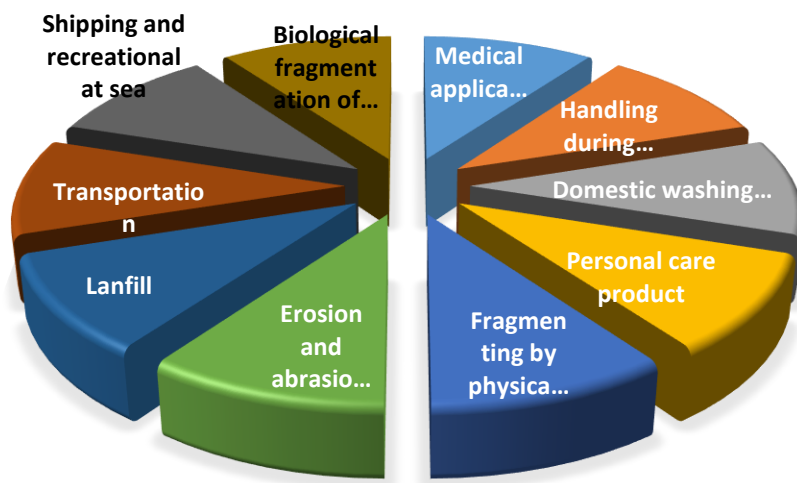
Shipping and recreational at sea

Biological fragment ation of...

Medical applica...

Handling during...

Domestic washing...

Personal care product

Fragmen ting by physica...

Erosion and abrasio...

Lanfill

Transportatio n